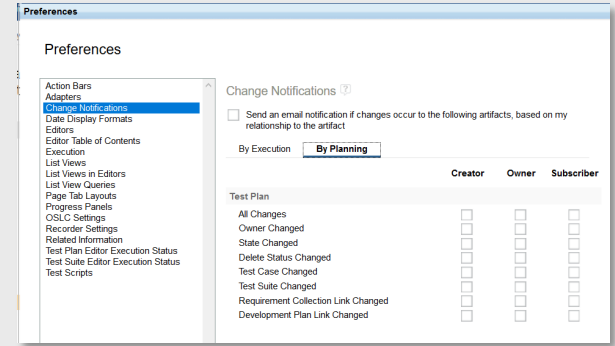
Preferences

Preferences

Action Bars
Adapters
Change Notifications
Date Display Formats
Editors
Editor Table of Contents
Execution
List Views
List Views in Editors
List View Queries
Page Tab Layouts
Progress Panels
OSLC Settings
Recorder Settings
Related Information
Test Plan Editor Execution Status
Test Suite Editor Execution Status
Test Scripts

Change Notifications ?

Send an email notification if changes occur to the following artifacts, based on my relationship to the artifact

By Execution | By Planning

| | Creator | Owner | Subscriber |
|---|---|---|---|
| Test Plan | | | |
| All Changes | | | |
| Owner Changed | | | |
| State Changed | | | |
| Delete Status Changed | | | |
| Test Case Changed | | | |
| Test Suite Changed | | | |
| Requirement Collection Link Changed | | | |
| Development Plan Link Changed | | | |